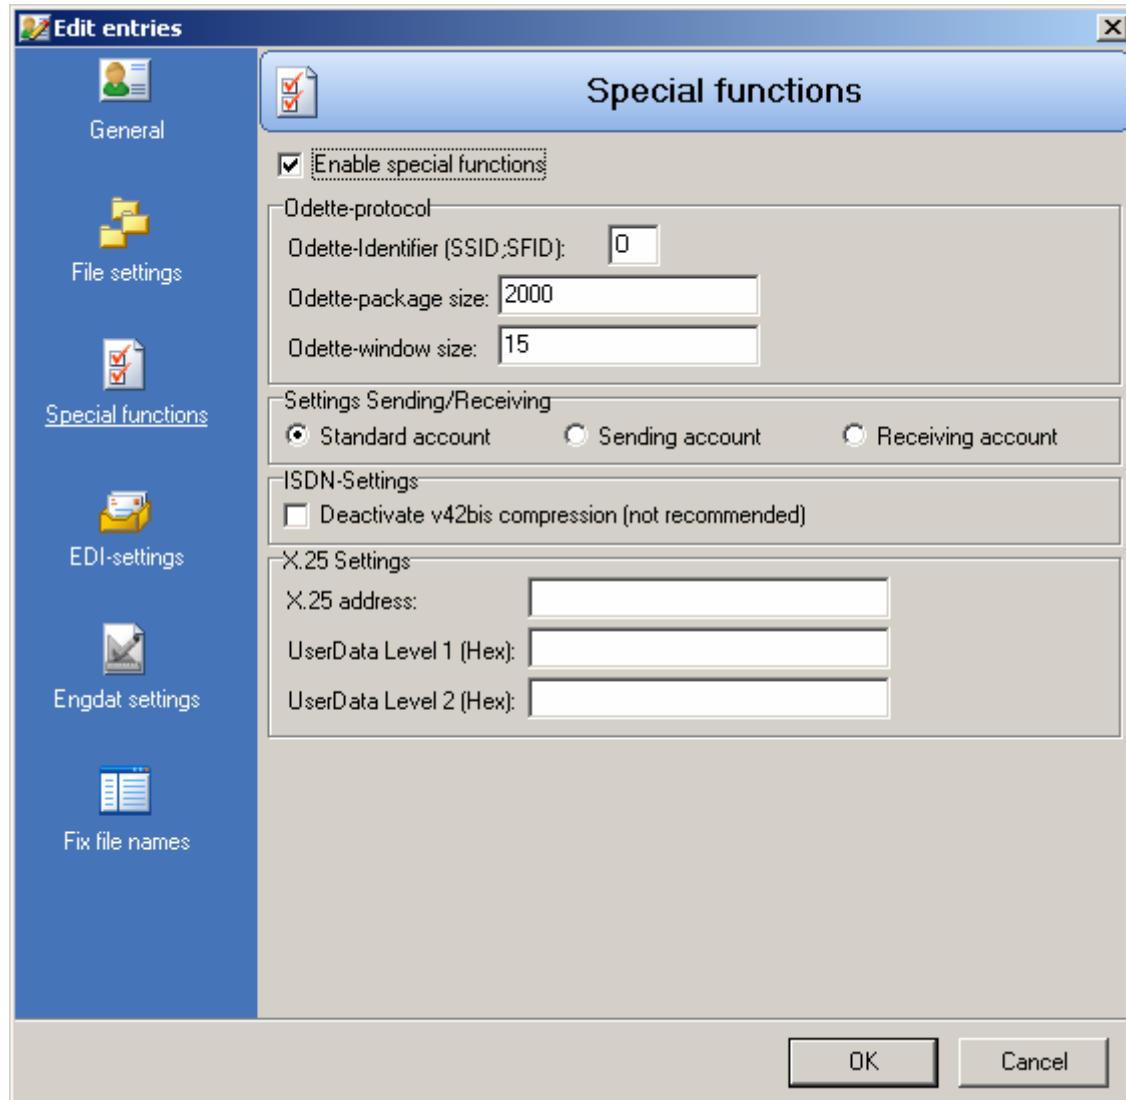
Edit entries

General

File settings

Special functions

EDI-settings

Engdat settings

Fix file names

Special functions

Enable special functions

Odette-protocol

Odette-Identifier (SSID;SFID): 0

Odette-package size: 2000

Odette-window size: 15

Settings Sending/Receiving

Standard account Sending account Receiving account

ISDN-Settings

Deactivate v42bis compression (not recommended)

X.25 Settings

X.25 address:

UserData Level 1 (Hex):

UserData Level 2 (Hex):

OK Cancel